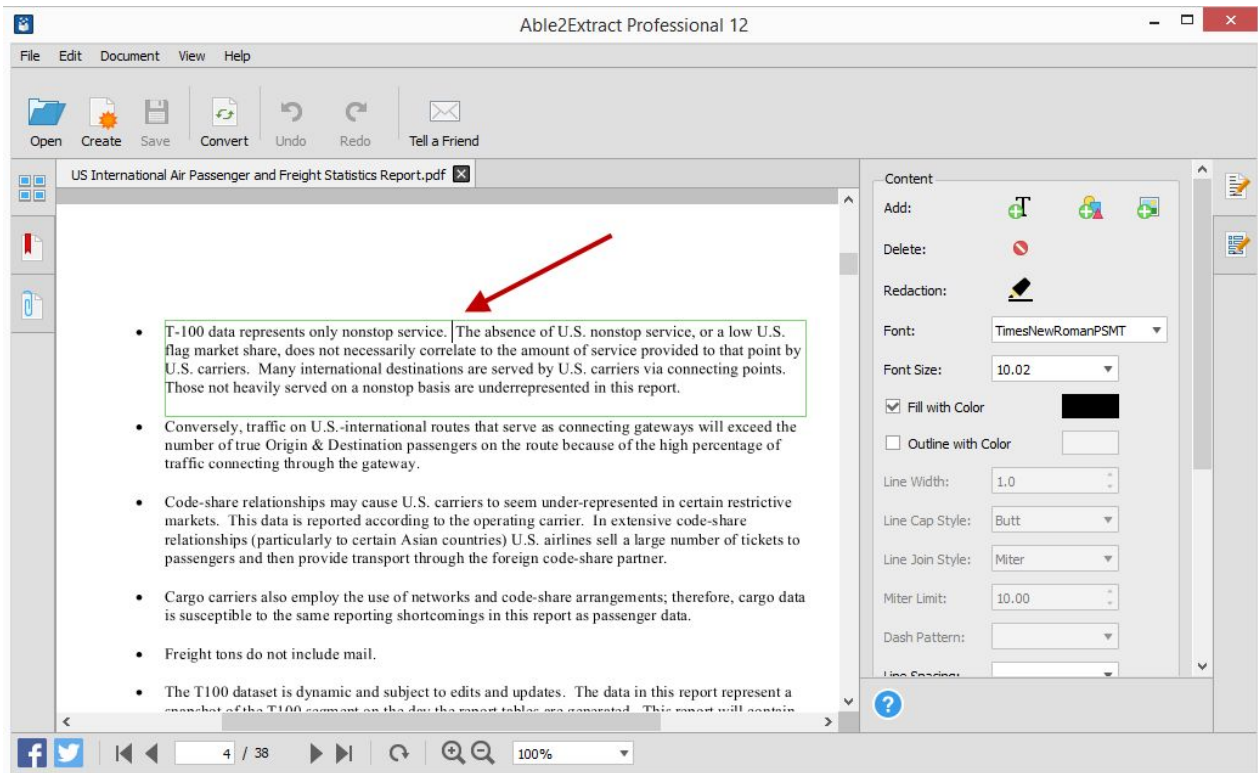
Able2Extract Professional 12

File Edit Document View Help

Open Create Save Convert Undo Redo Tell a Friend

US International Air Passenger and Freight Statistics Report.pdf

- T-100 data represents only nonstop service. The absence of U.S. nonstop service, or a low U.S. flag market share, does not necessarily correlate to the amount of service provided to that point by U.S. carriers. Many international destinations are served by U.S. carriers via connecting points. Those not heavily served on a nonstop basis are underrepresented in this report.

- Conversely, traffic on U.S.-international routes that serve as connecting gateways will exceed the number of true Origin & Destination passengers on the route because of the high percentage of traffic connecting through the gateway.

- Code-share relationships may cause U.S. carriers to seem under-represented in certain restrictive markets. This data is reported according to the operating carrier. In extensive code-share relationships (particularly to certain Asian countries) U.S. airlines sell a large number of tickets to passengers and then provide transport through the foreign code-share partner.

- Cargo carriers also employ the use of networks and code-share arrangements; therefore, cargo data is susceptible to the same reporting shortcomings in this report as passenger data.

- Freight tons do not include mail.

- The T100 dataset is dynamic and subject to edits and updates. The data in this report represent a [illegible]

Content
Add:
Delete:
Redaction:
Font: TimesNewRomanPSMT
Font Size: 10.02
Fill with Color
Outline with Color
Line Width: 1.0
Line Cap Style: Butt
Line Join Style: Miter
Miter Limit: 10.00
Dash Pattern:
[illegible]

4 / 38
100%